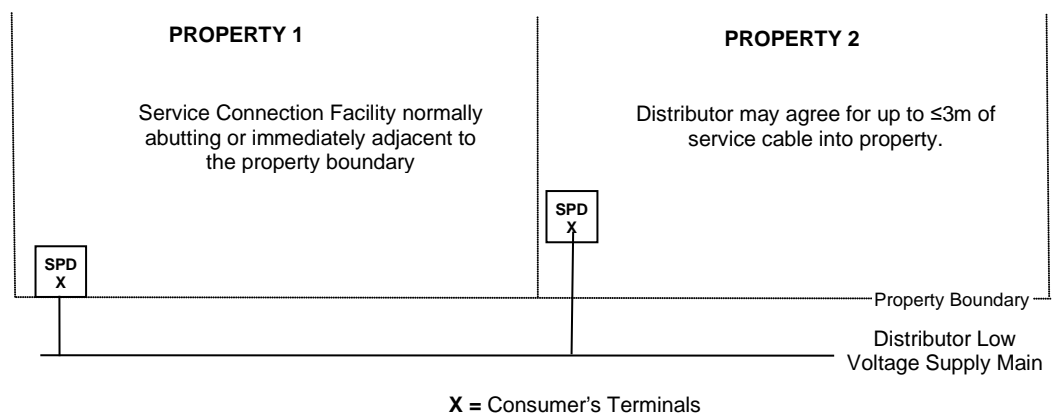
PROPERTY 1

Service Connection Facility normally abutting or immediately adjacent to the property boundary

SPD
X

PROPERTY 2

Distributor may agree for up to ≤3m of service cable into property.

SPD
X

Property Boundary

Distributor Low Voltage Supply Main

X = Consumer's Terminals